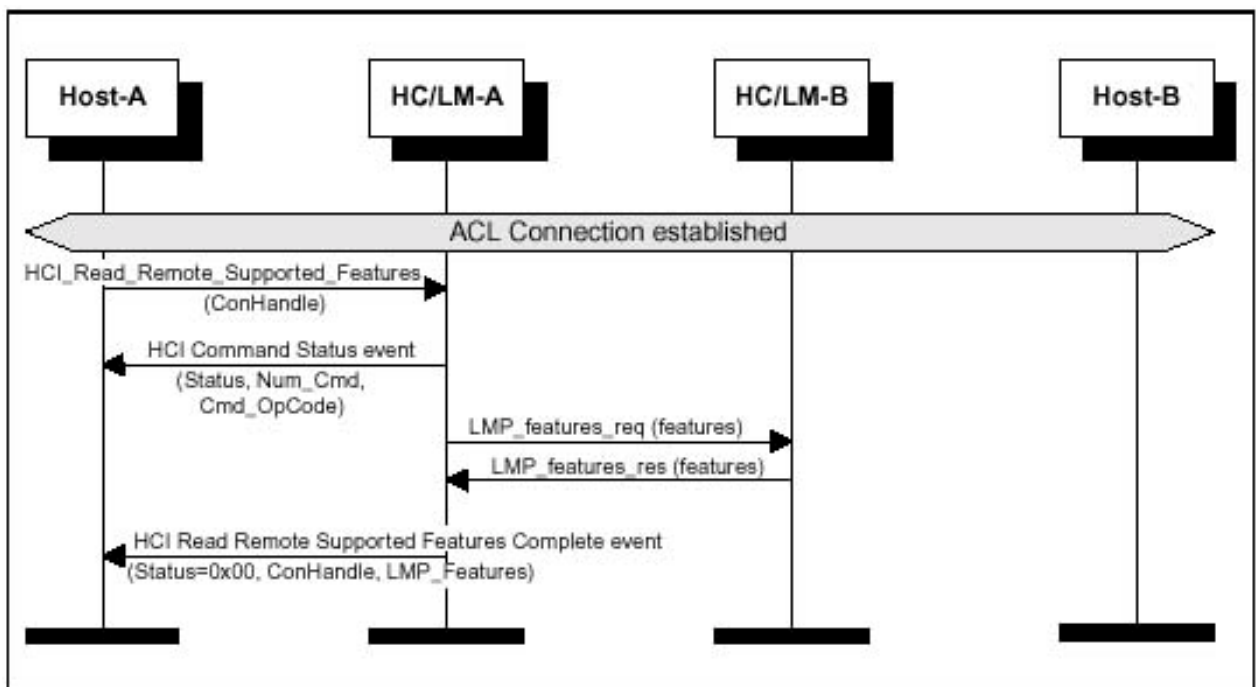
Host-A

HC/LM-A

HC/LM-B

Host-B

ACL Connection established

HCI_Read_Remote_Supported_Features (ConHandle)

HCI Command Status event (Status, Num_Cmd, Cmd_OpCode)

LMP_features_req (features)

LMP_features_res (features)

HCI Read Remote Supported Features Complete event (Status=0x00, ConHandle, LMP_Features)